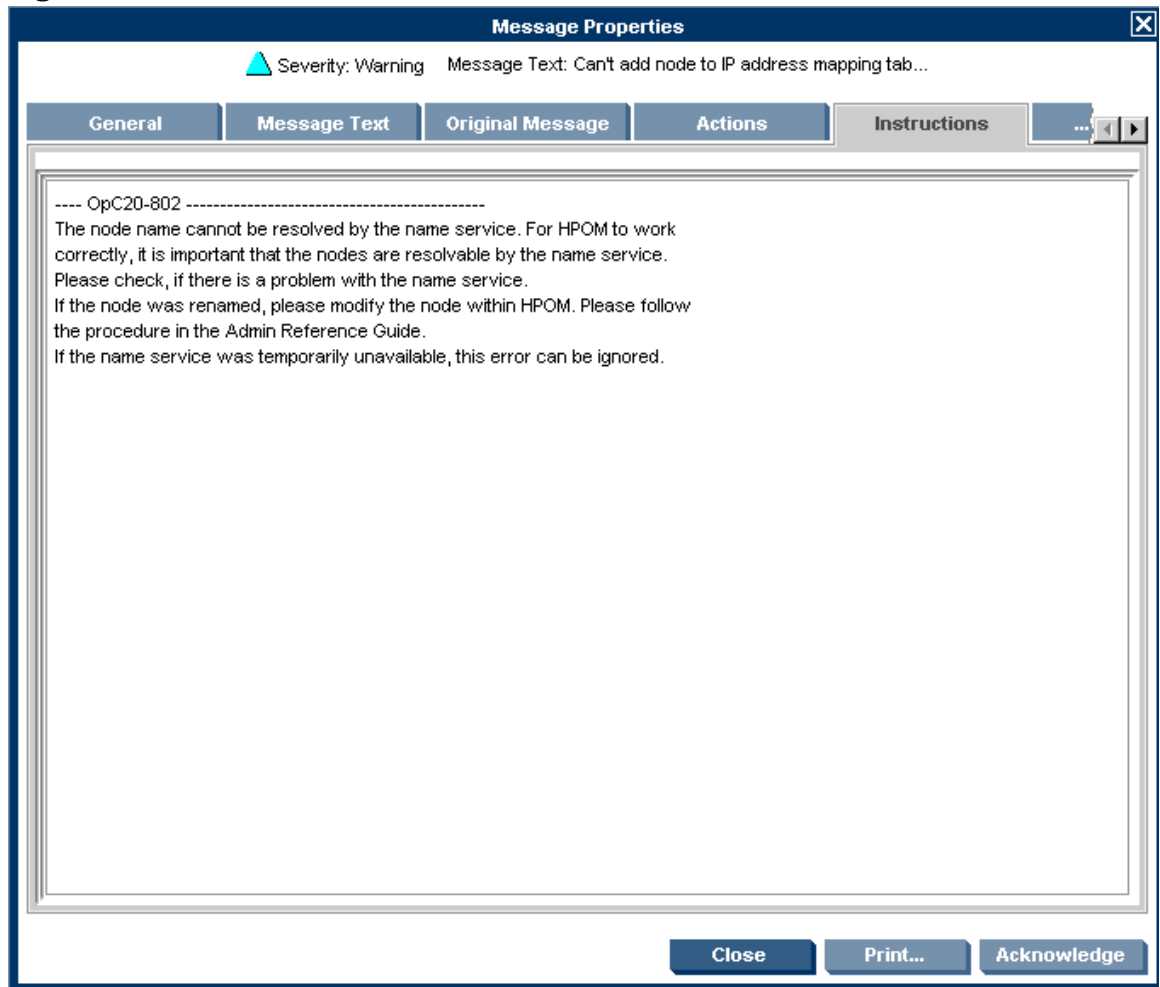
Message Properties

Severity: Warning Message Text: Can't add node to IP address mapping tab...

General | Message Text | Original Message | Actions | Instructions | ...

---- OpC20-802 --------------------------------------------
The node name cannot be resolved by the name service. For HPOM to work correctly, it is important that the nodes are resolvable by the name service.
Please check, if there is a problem with the name service.
If the node was renamed, please modify the node within HPOM. Please follow the procedure in the Admin Reference Guide.
If the name service was temporarily unavailable, this error can be ignored.

Close | Print... | Acknowledge